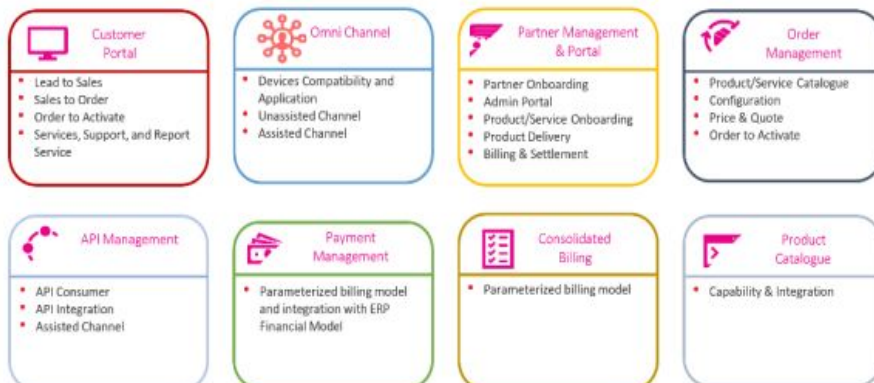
Customer Portal

- Lead to Sales
- Sales to Order
- Order to Activate
- Services, Support, and Report Service

Omni Channel

- Devices Compatibility and Application
- Unassisted Channel
- Assisted Channel

Partner Management & Portal

- Partner Onboarding
- Admin Portal
- Product/Service Onboarding
- Product Delivery
- Billing & Settlement

Order Management

- Product/Service Catalogue
- Configuration
- Price & Quote
- Order to Activate

API Management

- API Consumer
- API Integration
- Assisted Channel

Payment Management

- Parameterized billing model and integration with ERP Financial Model

Consolidated Billing

- Parameterized billing model

Product Catalogue

- Capability & Integration